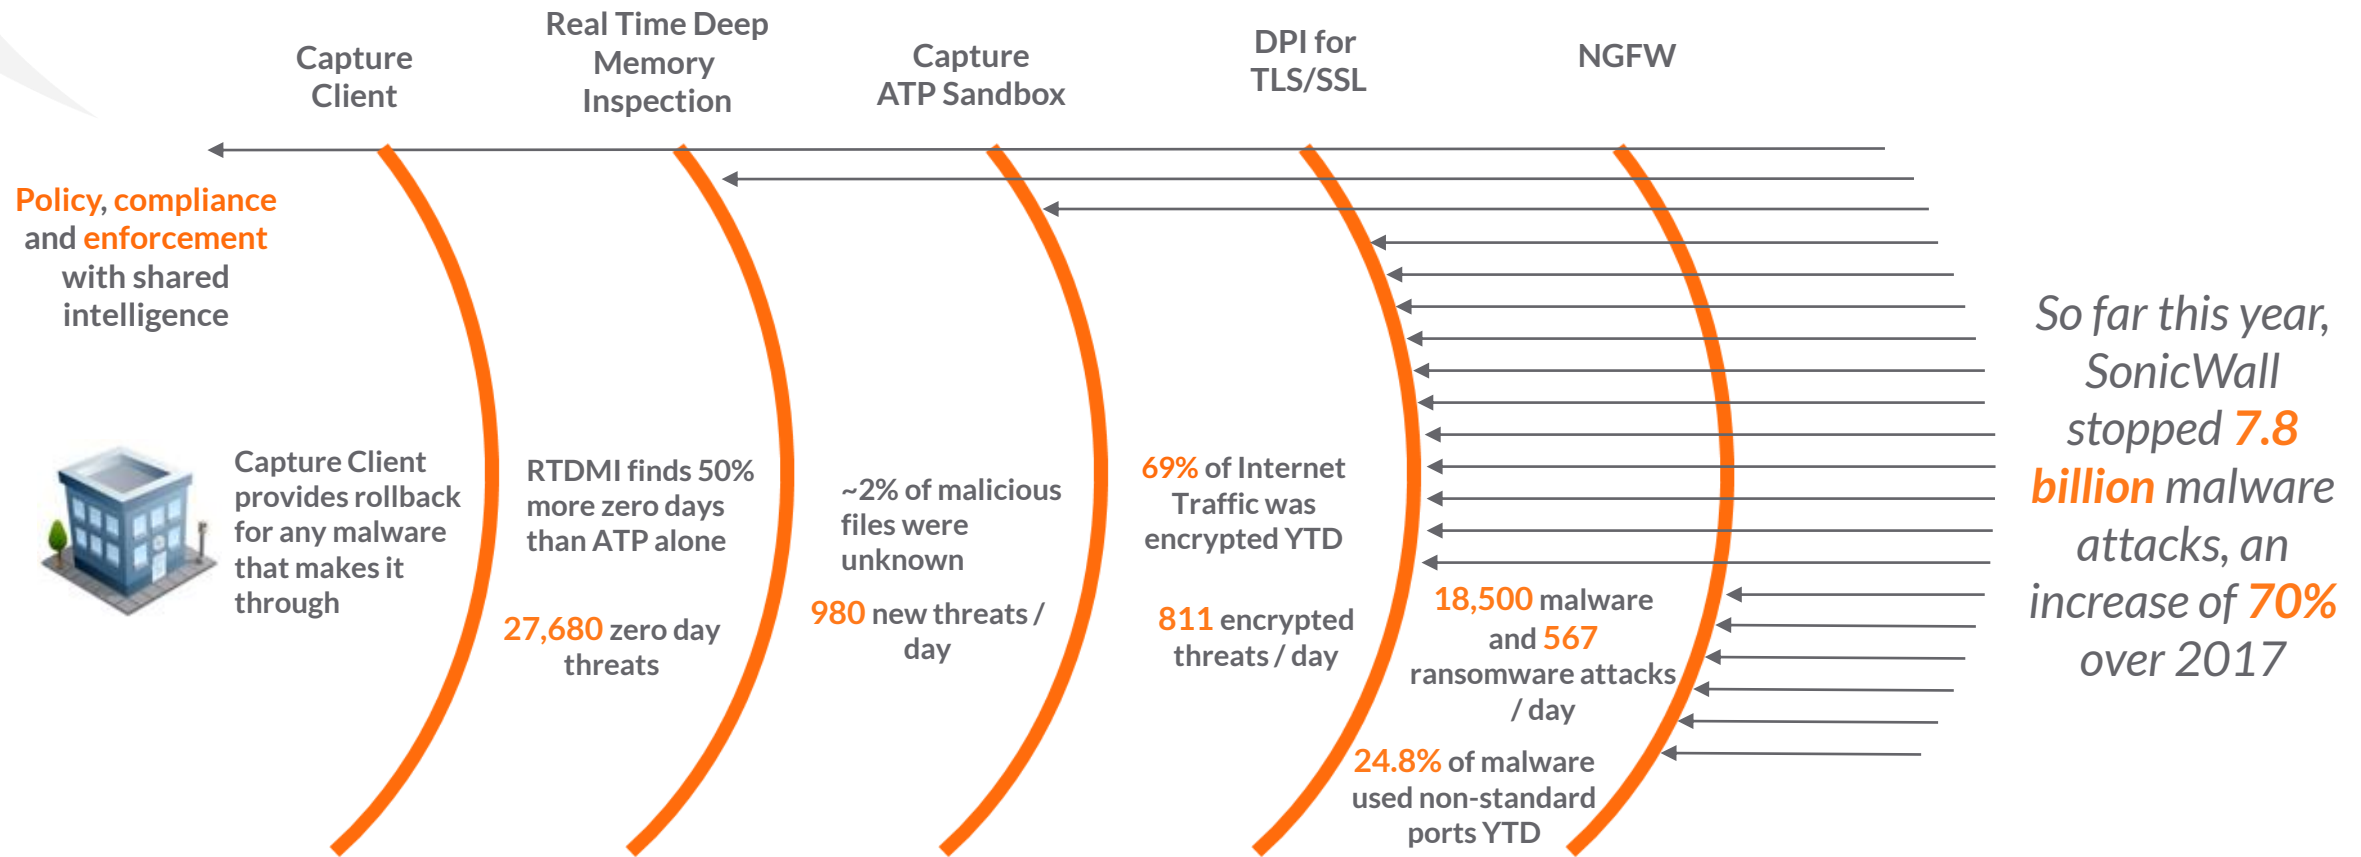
Capture Client

Real Time Deep Memory Inspection

Capture ATP Sandbox

DPI for TLS/SSL

NGFW

Policy, compliance and enforcement with shared intelligence

Capture Client provides rollback for any malware that makes it through

RTDMI finds 50% more zero days than ATP alone

27,680 zero day threats

~2% of malicious files were unknown

980 new threats / day

69% of Internet Traffic was encrypted YTD

811 encrypted threats / day

18,500 malware and 567 ransomware attacks / day

24.8% of malware used non-standard ports YTD

So far this year, SonicWall stopped 7.8 billion malware attacks, an increase of 70% over 2017